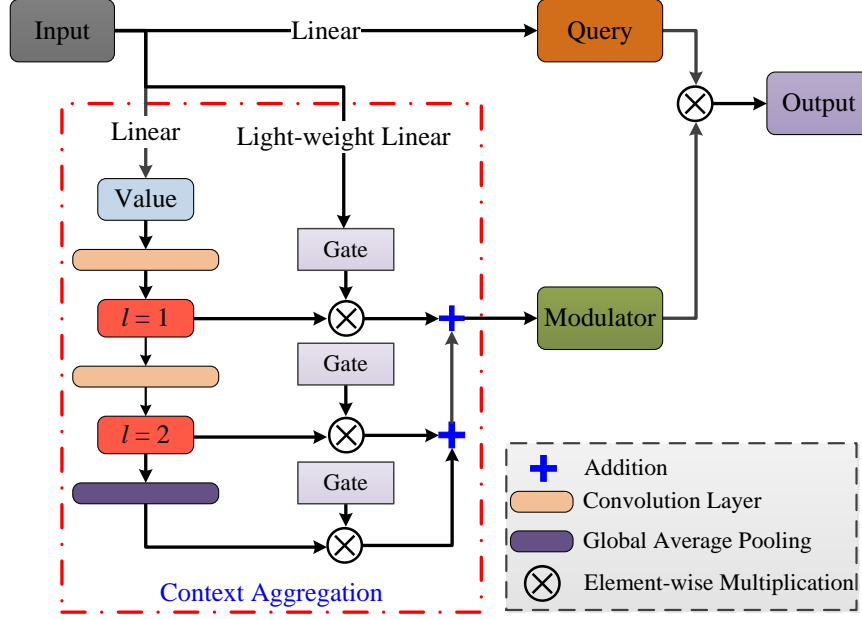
Input

Linear

Query

Output

Linear

Light-weight Linear

Value

Gate

$l = 1$

Modulator

Gate

$l = 2$

Gate

Context Aggregation

Addition

Convolution Layer

Global Average Pooling

Element-wise Multiplication